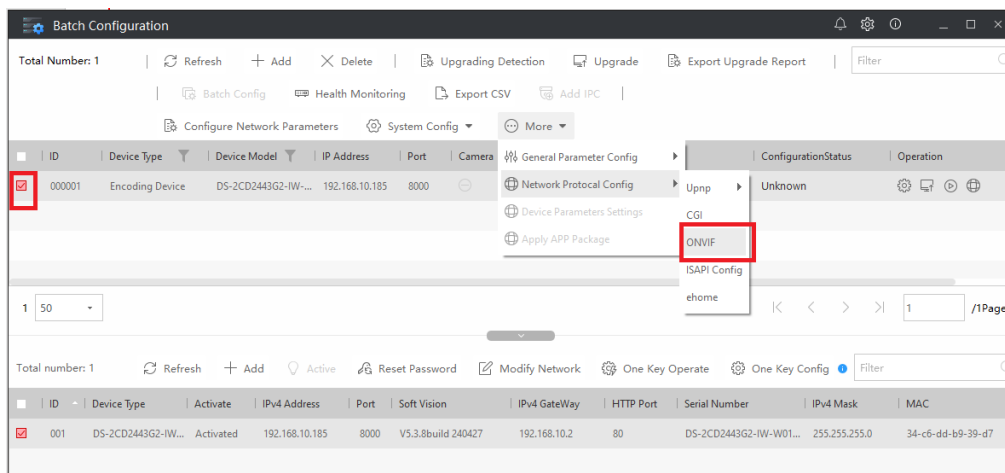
Batch Configuration

Total Number: 1 | Refresh | + Add | Delete | Upgrading Detection | Upgrade | Export Upgrade Report | Filter

Batch Config | Health Monitoring | Export CSV | Add IPC

Configure Network Parameters | System Config ▾ | More ▾

| | ID | Device Type | Device Model | IP Address | Port | Camera | | ConfigurationStatus | Operation |
|---|---|---|---|---|---|---|---|---|---|
| ☑ | 000001 | Encoding Device | DS-2CD2443G2-IW-... | 192.168.10.185 | 8000 | | | Unknown | |

General Parameter Config
Network Protocal Config
Device Parameters Settings
Apply APP Package

Upnp
CGI
ONVIF
ISAPI Config
ehome

1 | 50 ▾

1 /1Page

Total number: 1 | Refresh | + Add | Active | Reset Password | Modify Network | One Key Operate | One Key Config | Filter

| | ID | Device Type | Activate | IPv4 Address | Port | Soft Vision | IPv4 GateWay | HTTP Port | Serial Number | IPv4 Mask | MAC |
|---|---|---|---|---|---|---|---|---|---|---|---|
| ☑ | 001 | DS-2CD2443G2-IW... | Activated | 192.168.10.185 | 8000 | V5.3.8build 240427 | 192.168.10.2 | 80 | DS-2CD2443G2-IW-W01... | 255.255.255.0 | 34-c6-dd-b9-39-d7 |